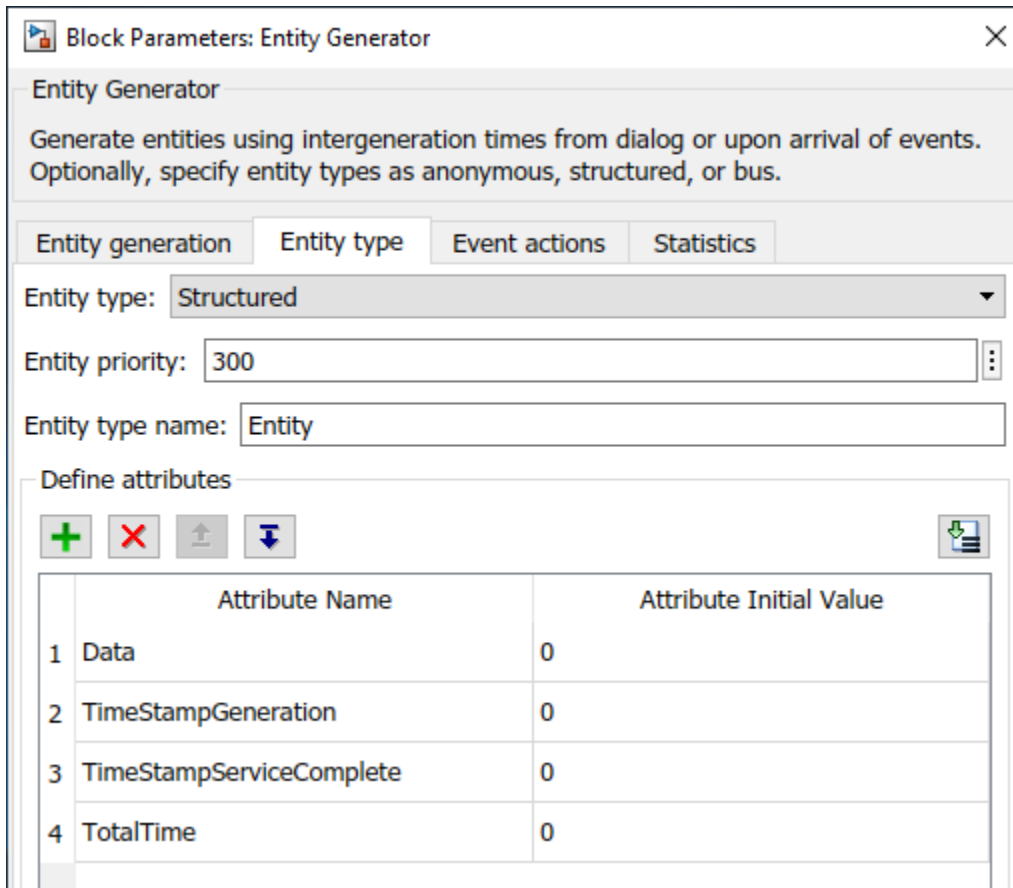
Block Parameters: Entity Generator

Entity Generator

Generate entities using intergeneration times from dialog or upon arrival of events. Optionally, specify entity types as anonymous, structured, or bus.

Entity generation | Entity type | Event actions | Statistics

Entity type: Structured

Entity priority: 300

Entity type name: Entity

Define attributes

| | Attribute Name | Attribute Initial Value |
|---|---|---|
| 1 | Data | 0 |
| 2 | TimeStampGeneration | 0 |
| 3 | TimeStampServiceComplete | 0 |
| 4 | TotalTime | 0 |